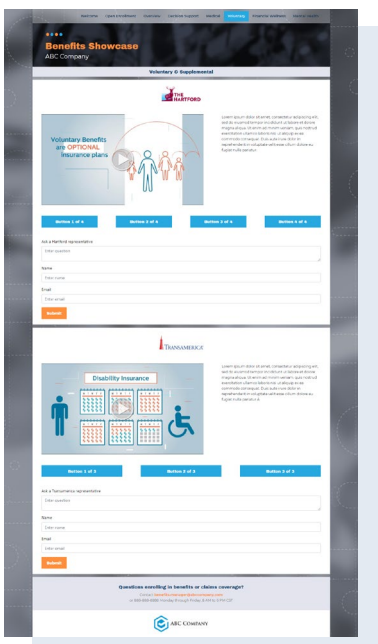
Benefits Showcase
ABC Company

Voluntary & Supplemental

THE HARTFORD

Voluntary Benefits are OPTIONAL insurance plans

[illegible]

Button 1 of 4
Button 2 of 4
Button 3 of 4
Button 4 of 4

Ask a Hartford representative
Enter question

Name
Enter name

Email
Enter email

Submit

TRANSAMERICA

Disability Insurance

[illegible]

Button 1 of 3
Button 2 of 3
Button 3 of 3

Ask a Transamerica representative
Enter question

Name
Enter name

Email
Enter email

Submit

Questions enrolling in benefits or claims coverage?
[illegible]

ABC COMPANY